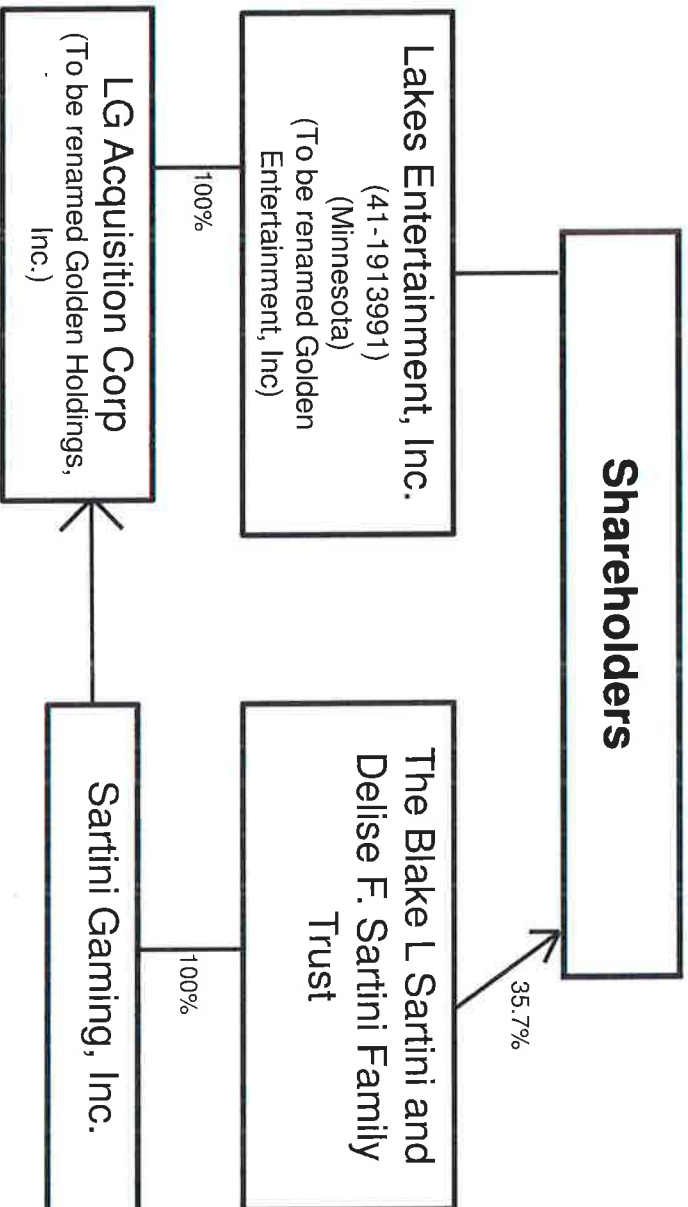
Shareholders

Lakes Entertainment, Inc.
(41-1913991)
(Minnesota)
(To be renamed Golden Entertainment, Inc)

100%

LG Acquisition Corp
(To be renamed Golden Holdings, Inc.)

The Blake L Sartini and Delise F. Sartini Family Trust

35.7%

100%

Sartini Gaming, Inc.